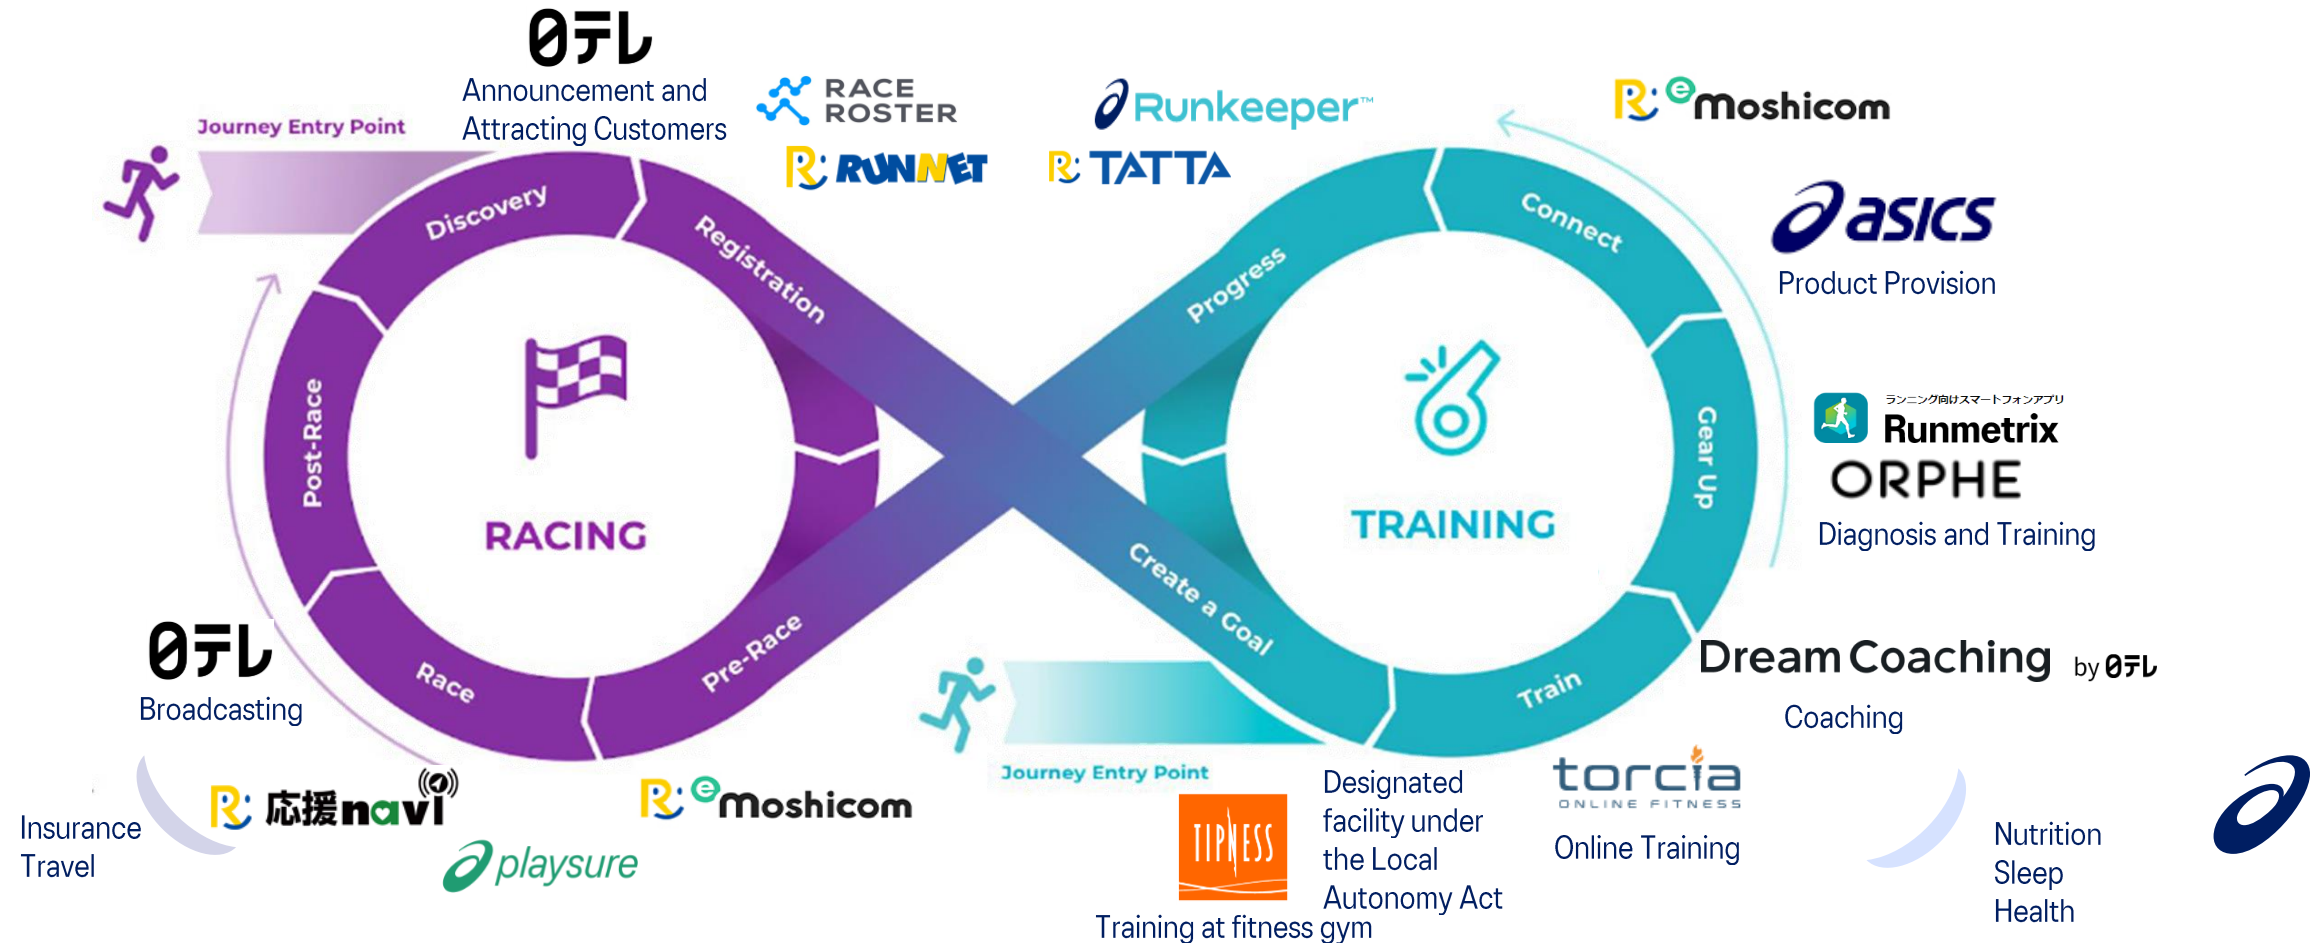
日テレ
Announcement and Attracting Customers

RACE ROSTER

R RUNNET

Runkeeper™

R TATTA

R e Moshicom

asics
Product Provision

Journey Entry Point

Discovery

Registration

Progress

Connect

Post-Race

RACING

TRAINING

Gear Up

ランニング向けスマートフォンアプリ
Runmetrix
ORPHE
Diagnosis and Training

Race

Pre-Race

Create a Goal

Train

日テレ
Broadcasting

Dream Coaching by 日テレ
Coaching

Journey Entry Point

Insurance
Travel

R 応援navi

R e Moshicom

playsure

TIPNESS
Designated facility under the Local Autonomy Act
Training at fitness gym

torcia ONLINE FITNESS
Online Training

Nutrition
Sleep
Health